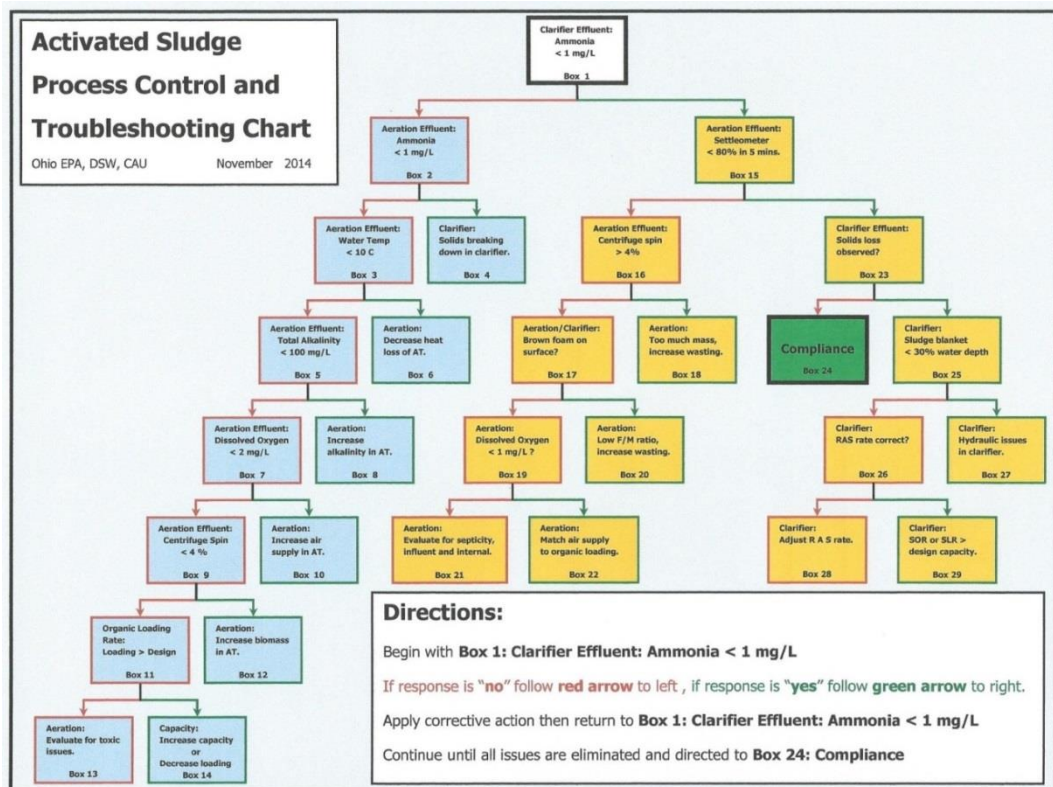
Activated Sludge Process Control and Troubleshooting Chart

Ohio EPA, DSW, CAU November 2014

Clarifier Effluent: Ammonia < 1 mg/L
Box 1

Aeration Effluent: Ammonia < 1 mg/L
Box 2

Aeration Effluent: Settleometer < 80% in 5 mins.
Box 15

Aeration Effluent: Water Temp < 10 C
Box 3

Clarifier: Solids breaking down in clarifier.
Box 4

Aeration Effluent: Centrifuge spin > 4%
Box 16

Clarifier Effluent: Solids loss observed?
Box 23

Aeration Effluent: Total Alkalinity < 100 mg/L
Box 5

Aeration: Decrease heat loss of AT.
Box 6

Aeration/Clarifier: Brown foam on surface?
Box 17

Aeration: Too much mass, increase wasting.
Box 18

Compliance
Box 24

Clarifier: Sludge blanket < 30% water depth
Box 25

Aeration Effluent: Dissolved Oxygen < 2 mg/L
Box 7

Aeration: Increase alkalinity in AT.
Box 8

Aeration: Dissolved Oxygen < 1 mg/L ?
Box 19

Aeration: Low F/M ratio, increase wasting.
Box 20

Clarifier: RAS rate correct?
Box 26

Clarifier: Hydraulic issues in clarifier.
Box 27

Aeration Effluent: Centrifuge Spin < 4 %
Box 9

Aeration: Increase air supply in AT.
Box 10

Aeration: Evaluate for septicity, influent and internal.
Box 21

Aeration: Match air supply to organic loading.
Box 22

Clarifier: Adjust R A S rate.
Box 28

Clarifier: SOR or SLR > design capacity.
Box 29

Organic Loading Rate: Loading > Design
Box 11

Aeration: Increase biomass in AT.
Box 12

Aeration: Evaluate for toxic issues.
Box 13

Capacity: Increase capacity or Decrease loading
Box 14

Directions:

Begin with Box 1: Clarifier Effluent: Ammonia < 1 mg/L

If response is "no" follow red arrow to left , if response is "yes" follow green arrow to right.

Apply corrective action then return to Box 1: Clarifier Effluent: Ammonia < 1 mg/L

Continue until all issues are eliminated and directed to Box 24: Compliance